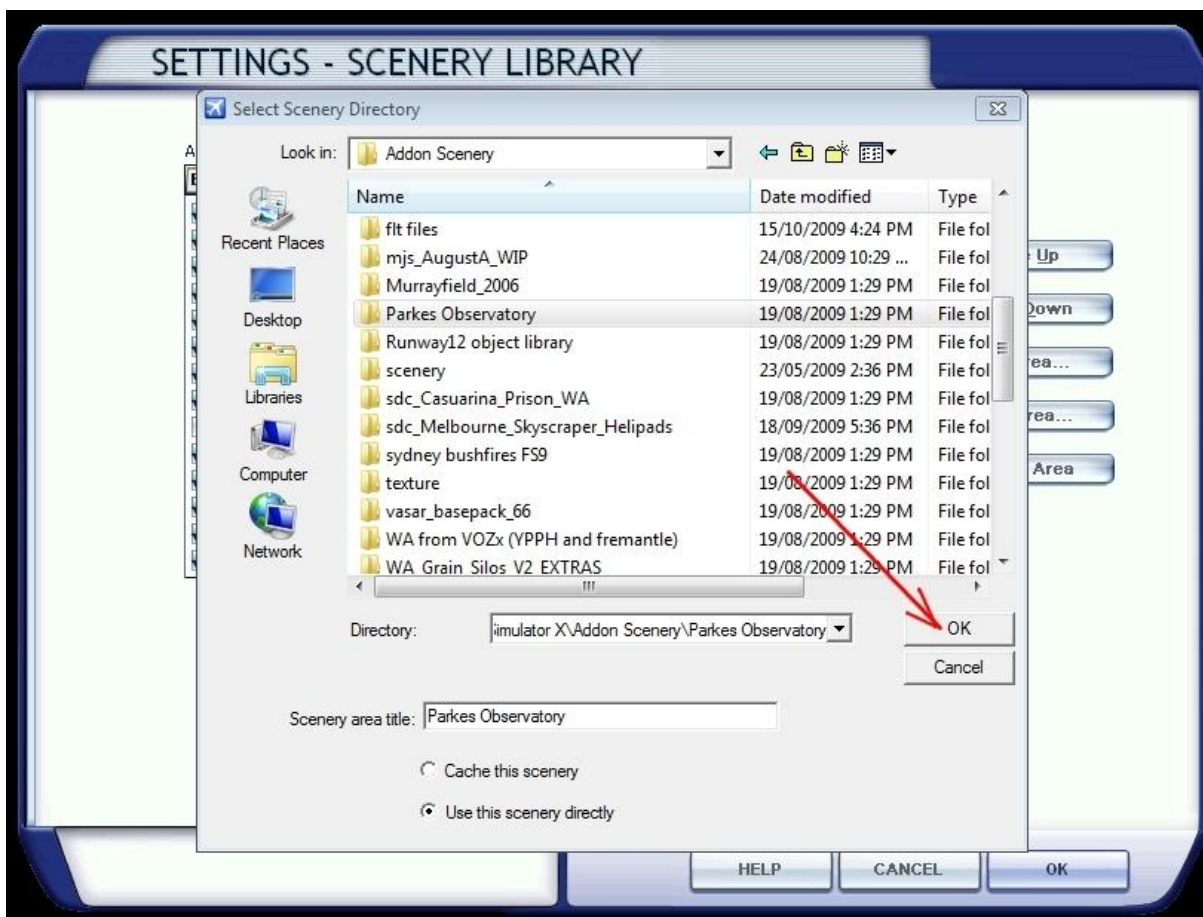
SETTINGS - SCENERY LIBRARY

Select Scenery Directory

Look in: Addon Scenery

| Name | Date modified | Type |
|---|---|---|
| flt files | 15/10/2009 4:24 PM | File fol |
| mjs_AugustA_WIP | 24/08/2009 10:29 ... | File fol |
| Murrayfield_2006 | 19/08/2009 1:29 PM | File fol |
| Parkes Observatory | 19/08/2009 1:29 PM | File fol |
| Runway12 object library | 19/08/2009 1:29 PM | File fol |
| scenery | 23/05/2009 2:36 PM | File fol |
| sdc_Casuarina_Prison_WA | 19/08/2009 1:29 PM | File fol |
| sdc_Melbourne_Skyscraper_Helipads | 18/09/2009 5:36 PM | File fol |
| sydney bushfires FS9 | 19/08/2009 1:29 PM | File fol |
| texture | 19/08/2009 1:29 PM | File fol |
| vasar_basepack_66 | 19/08/2009 1:29 PM | File fol |
| WA from VOZx (YPPH and fremantle) | 19/08/2009 1:29 PM | File fol |
| WA_Grain_Silos_V2_EXTRAS | 19/08/2009 1:29 PM | File fol |

Recent Places
Desktop
Libraries
Computer
Network

Directory: imulator X\Addon Scenery\Parkes Observatory

OK
Cancel

Scenery area title: Parkes Observatory

Cache this scenery

Use this scenery directly

Up
Down
rea...
rea...
Area

HELP
CANCEL
OK